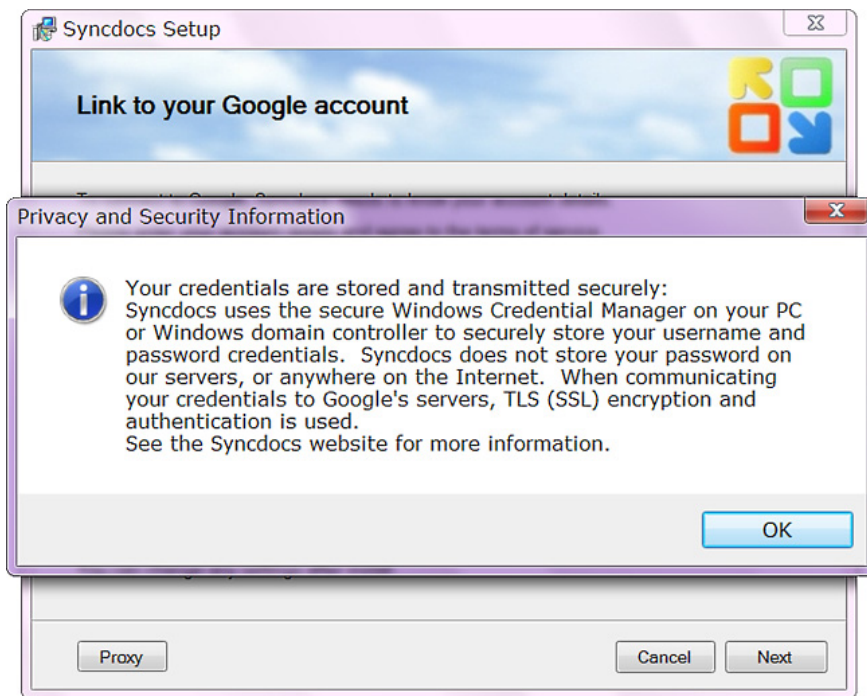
Syncdocs Setup

Link to your Google account

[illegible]

Privacy and Security Information

Your credentials are stored and transmitted securely:
Syncdocs uses the secure Windows Credential Manager on your PC or Windows domain controller to securely store your username and password credentials. Syncdocs does not store your password on our servers, or anywhere on the Internet. When communicating your credentials to Google's servers, TLS (SSL) encryption and authentication is used.
See the Syncdocs website for more information.

OK

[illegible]

Proxy

Cancel

Next